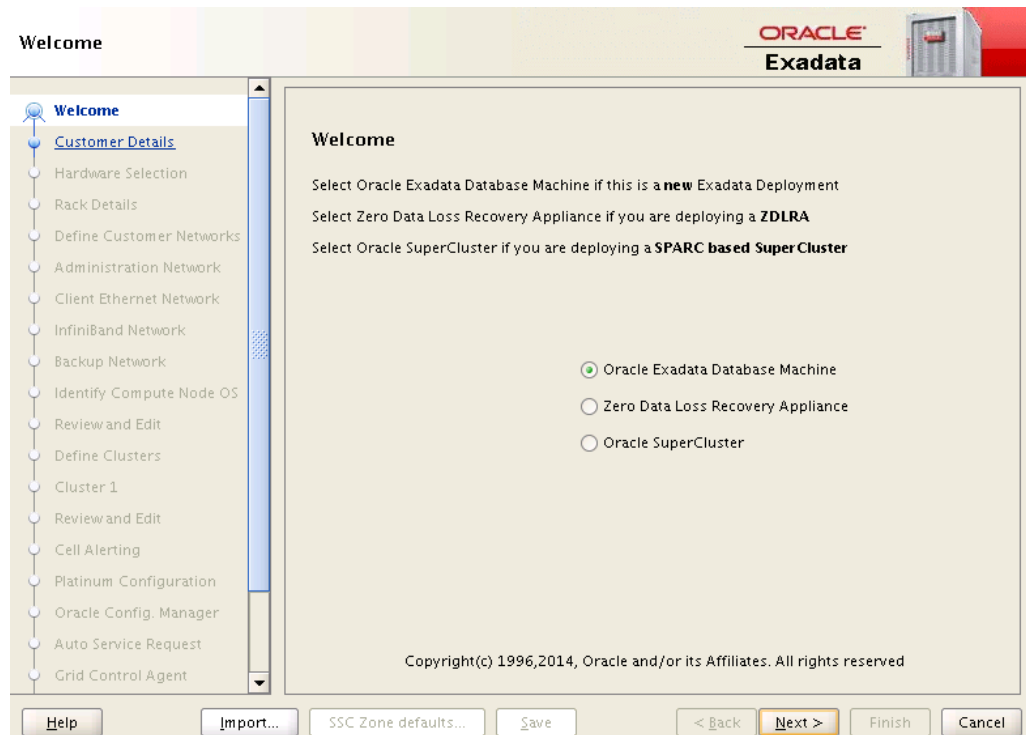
Welcome

ORACLE
Exadata

Welcome
Customer Details
Hardware Selection
Rack Details
Define Customer Networks
Administration Network
Client Ethernet Network
InfiniBand Network
Backup Network
Identify Compute Node OS
Review and Edit
Define Clusters
Cluster 1
Review and Edit
Cell Alerting
Platinum Configuration
Oracle Config. Manager
Auto Service Request
Grid Control Agent

Welcome

Select Oracle Exadata Database Machine if this is a **new** Exadata Deployment

Select Zero Data Loss Recovery Appliance if you are deploying a **ZDLRA**

Select Oracle SuperCluster if you are deploying a **SPARC based SuperCluster**

Oracle Exadata Database Machine
Zero Data Loss Recovery Appliance
Oracle SuperCluster

Copyright(c) 1996,2014, Oracle and/or its Affiliates. All rights reserved

Help | Import... | SSC Zone defaults... | Save | < Back | Next > | Finish | Cancel